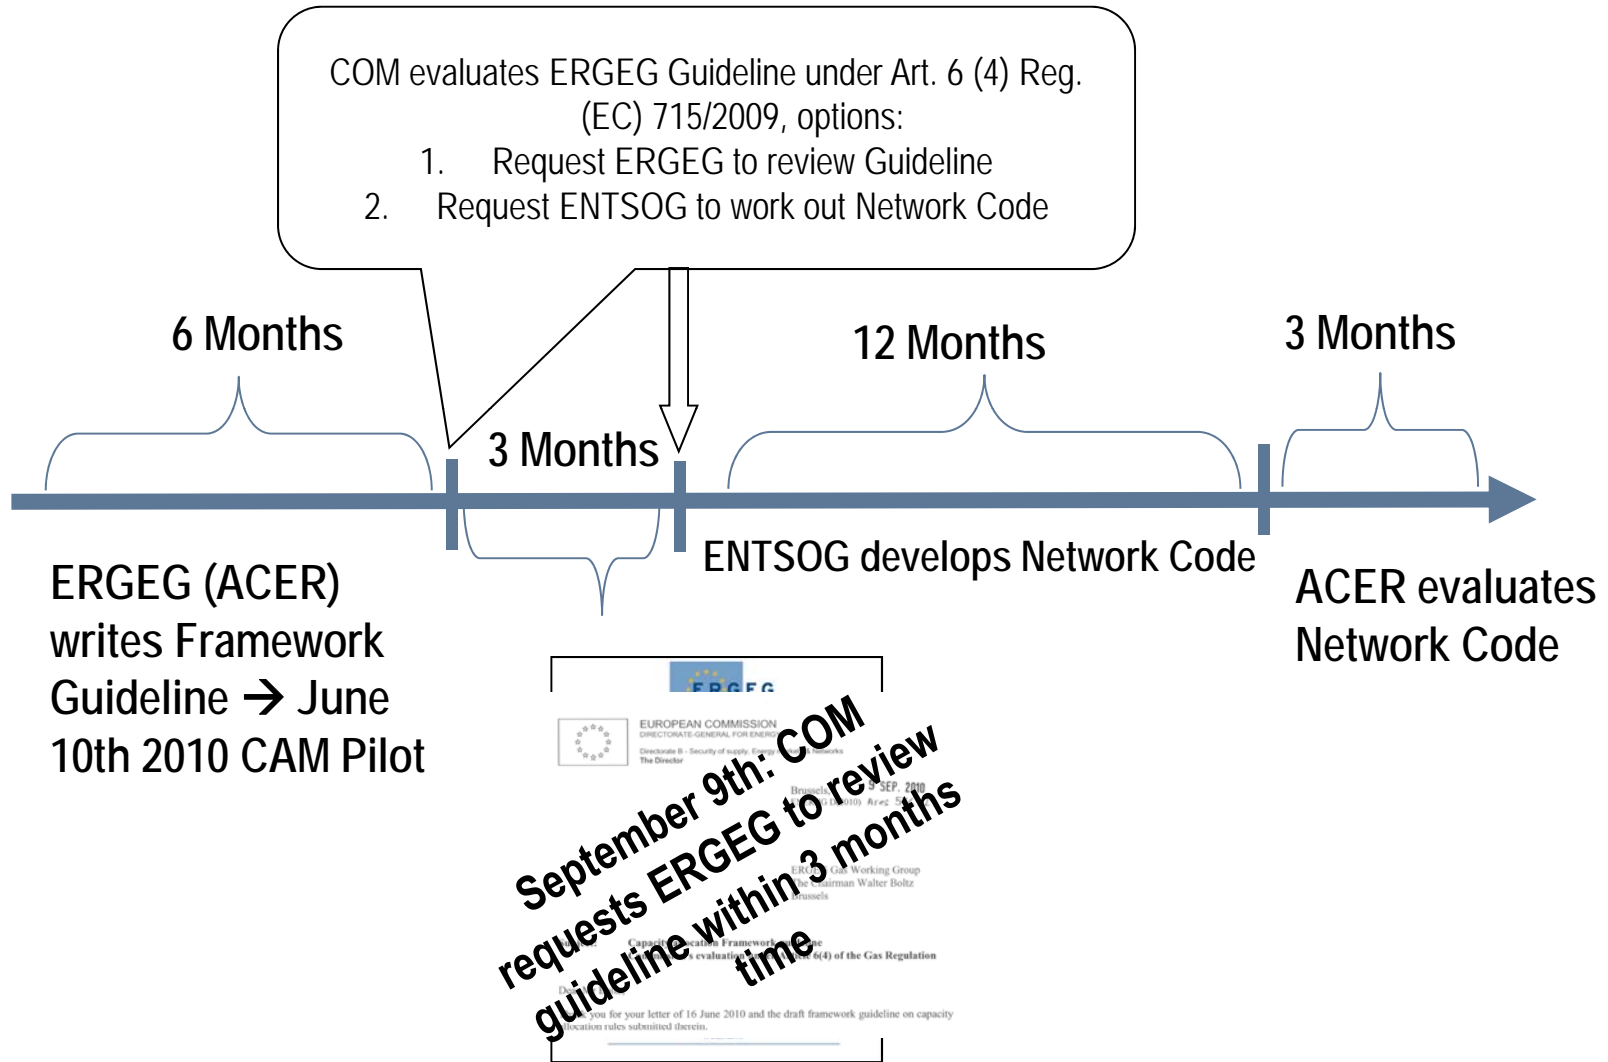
COM evaluates ERGEG Guideline under Art. 6 (4) Reg. (EC) 715/2009, options:
1. Request ERGEG to review Guideline
2. Request ENTSOG to work out Network Code

6 Months

12 Months

3 Months

3 Months

ERGEG (ACER) writes Framework Guideline → June 10th 2010 CAM Pilot

ENTSOG develops Network Code

ACER evaluates Network Code

EUROPEAN COMMISSION
DIRECTORATE-GENERAL FOR ENERGY
Directorate B - Security of supply, Energy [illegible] Networks
The Director

Brussels, 9 SEP. 2010

ERGEG Gas Working Group
The Chairman Walter Boltz
Brussels

Capacity Allocation Framework Guideline
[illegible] evaluation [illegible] 6(4) of the Gas Regulation

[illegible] you for your letter of 16 June 2010 and the draft framework guideline on capacity allocation rules submitted therein.

September 9th: COM requests ERGEG to review guideline within 3 months time